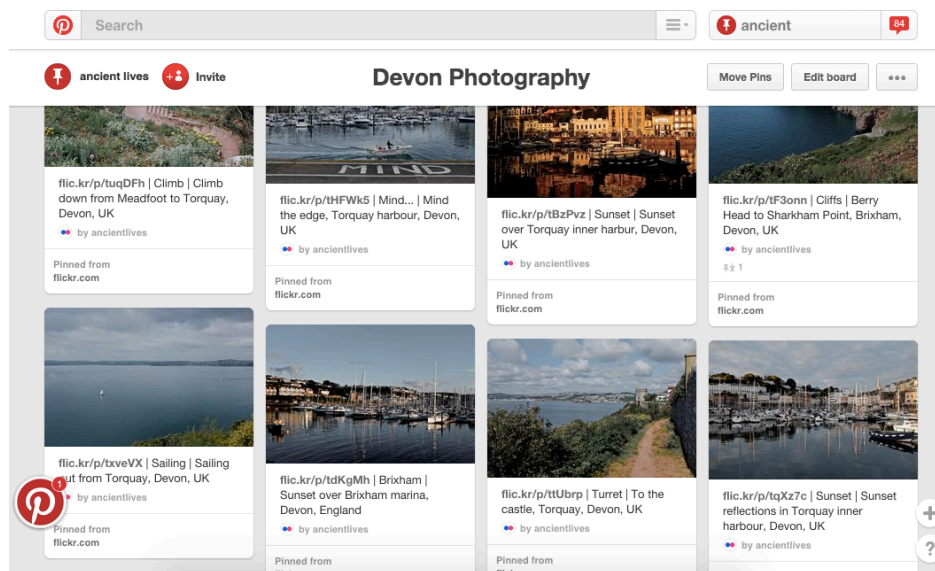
Search

ancient

84

ancient lives

Invite

Devon Photography

Move Pins

Edit board

•••

flic.kr/p/tuqDFh | Climb | Climb down from Meadfoot to Torquay, Devon, UK

by ancientlives

Pinned from
flickr.com

flic.kr/p/txveVX | Sailing | Sailing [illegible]ut from Torquay, Devon, UK

by ancientlives

Pinned from
flickr.com

MIND

flic.kr/p/tHFWk5 | Mind... | Mind the edge, Torquay harbour, Devon, UK

by ancientlives

Pinned from
flickr.com

flic.kr/p/tdKgMh | Brixham | Sunset over Brixham marina, Devon, England

by ancientlives

Pinned from

flic.kr/p/tBzPvz | Sunset | Sunset over Torquay inner harbur, Devon, UK

by ancientlives

Pinned from
flickr.com

flic.kr/p/ttUbrp | Turret | To the castle, Torquay, Devon, UK

by ancientlives

Pinned from

flic.kr/p/tF3onn | Cliffs | Berry Head to Sharkham Point, Brixham, Devon, UK

by ancientlives

1

Pinned from
flickr.com

flic.kr/p/tqXz7c | Sunset | Sunset reflections in Torquay inner harbour, Devon, UK

by ancientlives

1

+

?